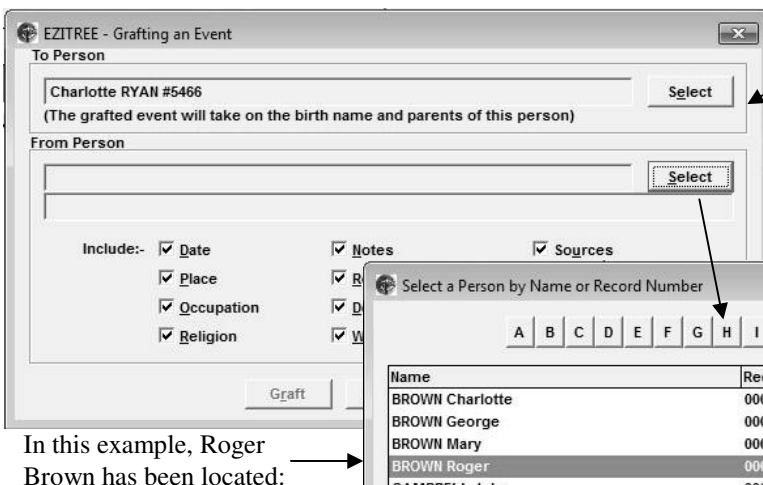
EZITREE - Grafting an Event

To Person

Charlotte RYAN #5466

Select

(The grafted event will take on the birth name and parents of this person)

From Person

Select

Include:-

☑ Date

☑ Place

☑ Occupation

☑ Religion

☑ Notes

☑ R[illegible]

☑ D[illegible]

☑ W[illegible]

☑ Sources

Graft

Select a Person by Name or Record Number

A B C D E F G H I

| Name | Re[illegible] |
|---|---|
| BROWN Charlotte | 00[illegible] |
| BROWN George | 00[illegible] |
| BROWN Mary | 00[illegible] |
| BROWN Roger | 00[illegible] |

In this example, Roger Brown has been located: